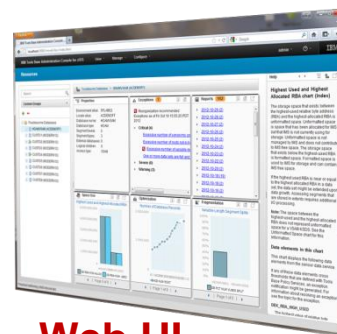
IBM Tivoli Storage Administration Console

Resources

Properties

Violations

Reports

Critical (4)

Severe (0)

Warning (1)

Help

Highest Used and Highest Allocated RBA chart (Index)

Data elements in this chart

Web UI